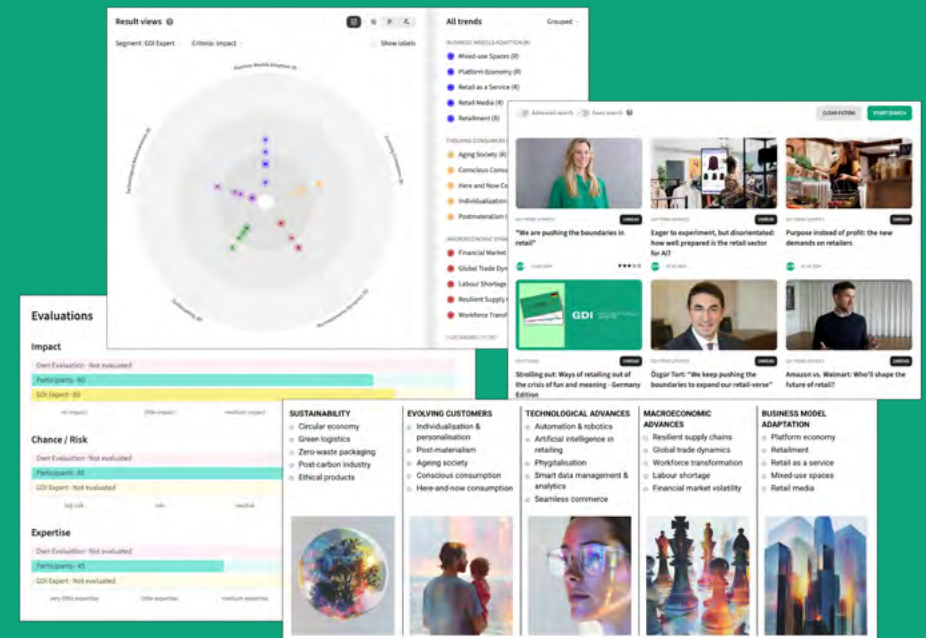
Result views

Segment: GDI Expert · Criteria: Impact · Show labels

Business Models Adaption (R)

All trends · Grouped

BUSINESS MODELS ADAPTION (R)
Mixed-use Spaces (R)
Platform Economy (R)
Retail as a Service (R)
Retail Media (R)
Retailment (R)

EVOLVING CONSUMERS (R)
Aging Society (R)
Conscious Consu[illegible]
Here and Now Co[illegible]
Individualization
Postmaterialism

MACROECONOMIC DYN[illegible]
Financial Market
Global Trade Dyn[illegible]
Labour Shortage
Resilient Supply
Workforce Transf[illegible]

SUSTAINABILITY (R)

Advanced search · Exact search

CLEAR FILTERS · START SEARCH

"We are pushing the boundaries in retail"

Eager to experiment, but disorientated: how well prepared is the retail sector for AI?

Purpose instead of profit: the new demands on retailers

GDI

Strolling out: Ways of retailing out of the crisis of fun and meaning - Germany Edition

Özgür Tort: "We keep pushing the boundaries to expand our retail-verse"

Amazon vs. Walmart: Who'll shape the future of retail?

Evaluations

Impact
Own Evaluation · Not evaluated
Participants · 80
GDI Expert · 80

Chance / Risk
Own Evaluation · Not evaluated
Participants · 45
GDI Expert · Not evaluated

Expertise
Own Evaluation · Not evaluated
Participants · 45
GDI Expert · Not evaluated

very little expertise · little expertise · medium expertise

| SUSTAINABILITY | EVOLVING CUSTOMERS | TECHNOLOGICAL ADVANCES | MACROECONOMIC ADVANCES | BUSINESS MODEL ADAPTATION |
|---|---|---|---|---|
| Circular economy<br>Green logistics<br>Zero-waste packaging<br>Post-carbon industry<br>Ethical products | Individualisation & personalisation<br>Post-materialism<br>Ageing society<br>Conscious consumption<br>Here-and-now consumption | Automation & robotics<br>Artificial intelligence in retailing<br>Phygitalisation<br>Smart data management & analytics<br>Seamless commerce | Resilient supply chains<br>Global trade dynamics<br>Workforce transformation<br>Labour shortage<br>Financial market volatility | Platform economy<br>Retailment<br>Retail as a service<br>Mixed-use spaces<br>Retail media |